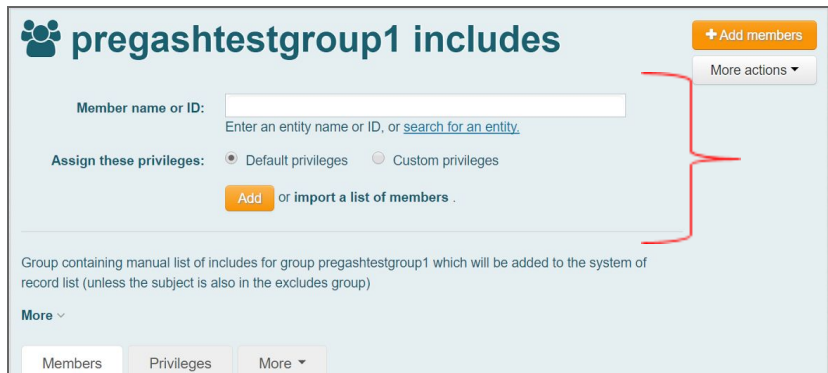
pregashtestgroup1 includes

+ Add members

More actions ▾

Member name or ID:

Enter an entity name or ID, or search for an entity.

Assign these privileges: Default privileges Custom privileges

Add or import a list of members .

Group containing manual list of includes for group pregashtestgroup1 which will be added to the system of record list (unless the subject is also in the excludes group)

More

Members Privileges More ▾